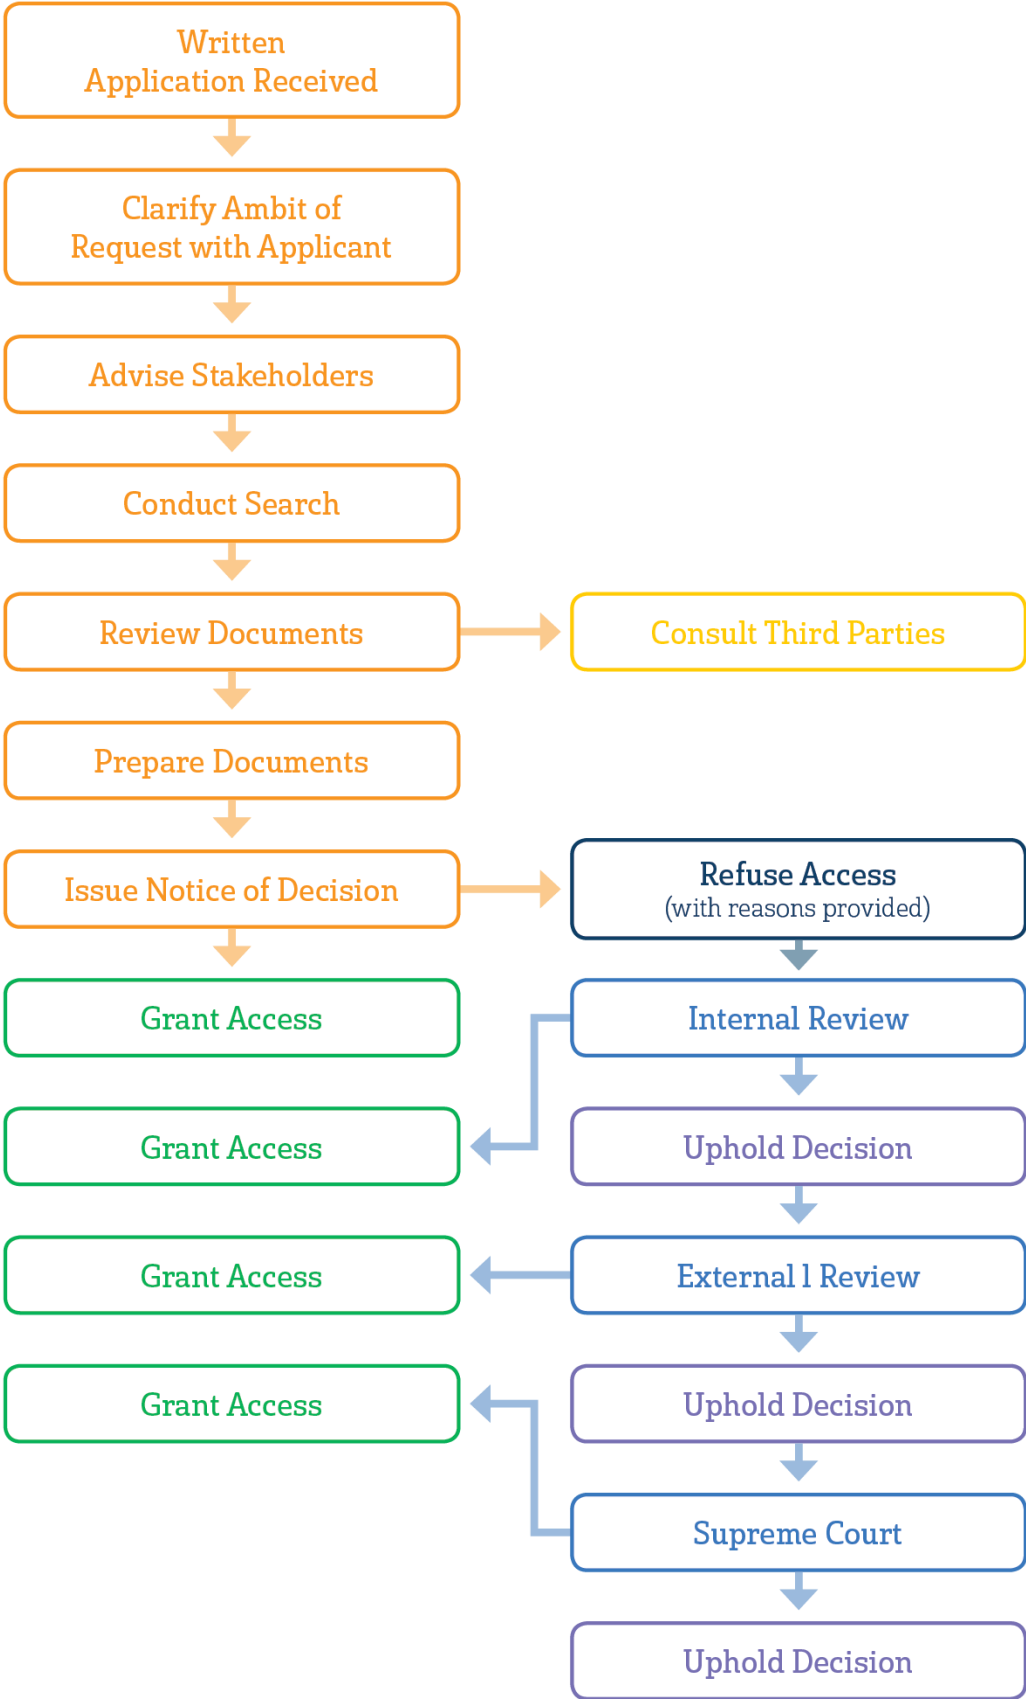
Written
Application Received

Clarify Ambit of
Request with Applicant

Advise Stakeholders

Conduct Search

Review Documents

Consult Third Parties

Prepare Documents

Issue Notice of Decision

Refuse Access
(with reasons provided)

Grant Access

Internal Review

Grant Access

Uphold Decision

Grant Access

External l Review

Grant Access

Uphold Decision

Supreme Court

Uphold Decision